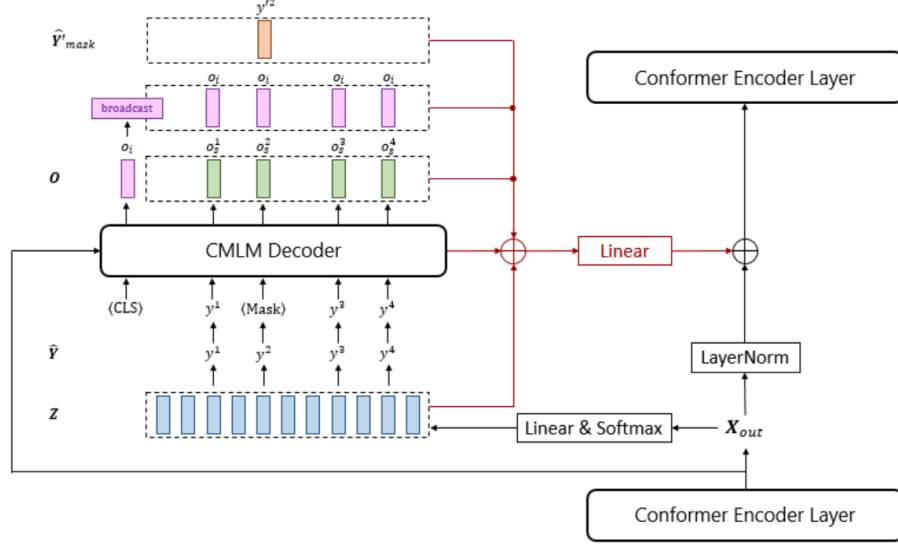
$y'^2$

$\hat{Y}'_{mask}$

Conformer Encoder Layer

$o_i$ $o_i$ $o_i$ $o_i$

broadcast

$o_i$ $o_s^1$ $o_s^2$ $o_s^3$ $o_s^4$

$O$

CMLM Decoder

Linear

⟨CLS⟩ $y^1$ ⟨Mask⟩ $y^3$ $y^4$

$\hat{Y}$ $y^1$ $y^2$ $y^3$ $y^4$

LayerNorm

$Z$

Linear & Softmax

$X_{out}$

Conformer Encoder Layer